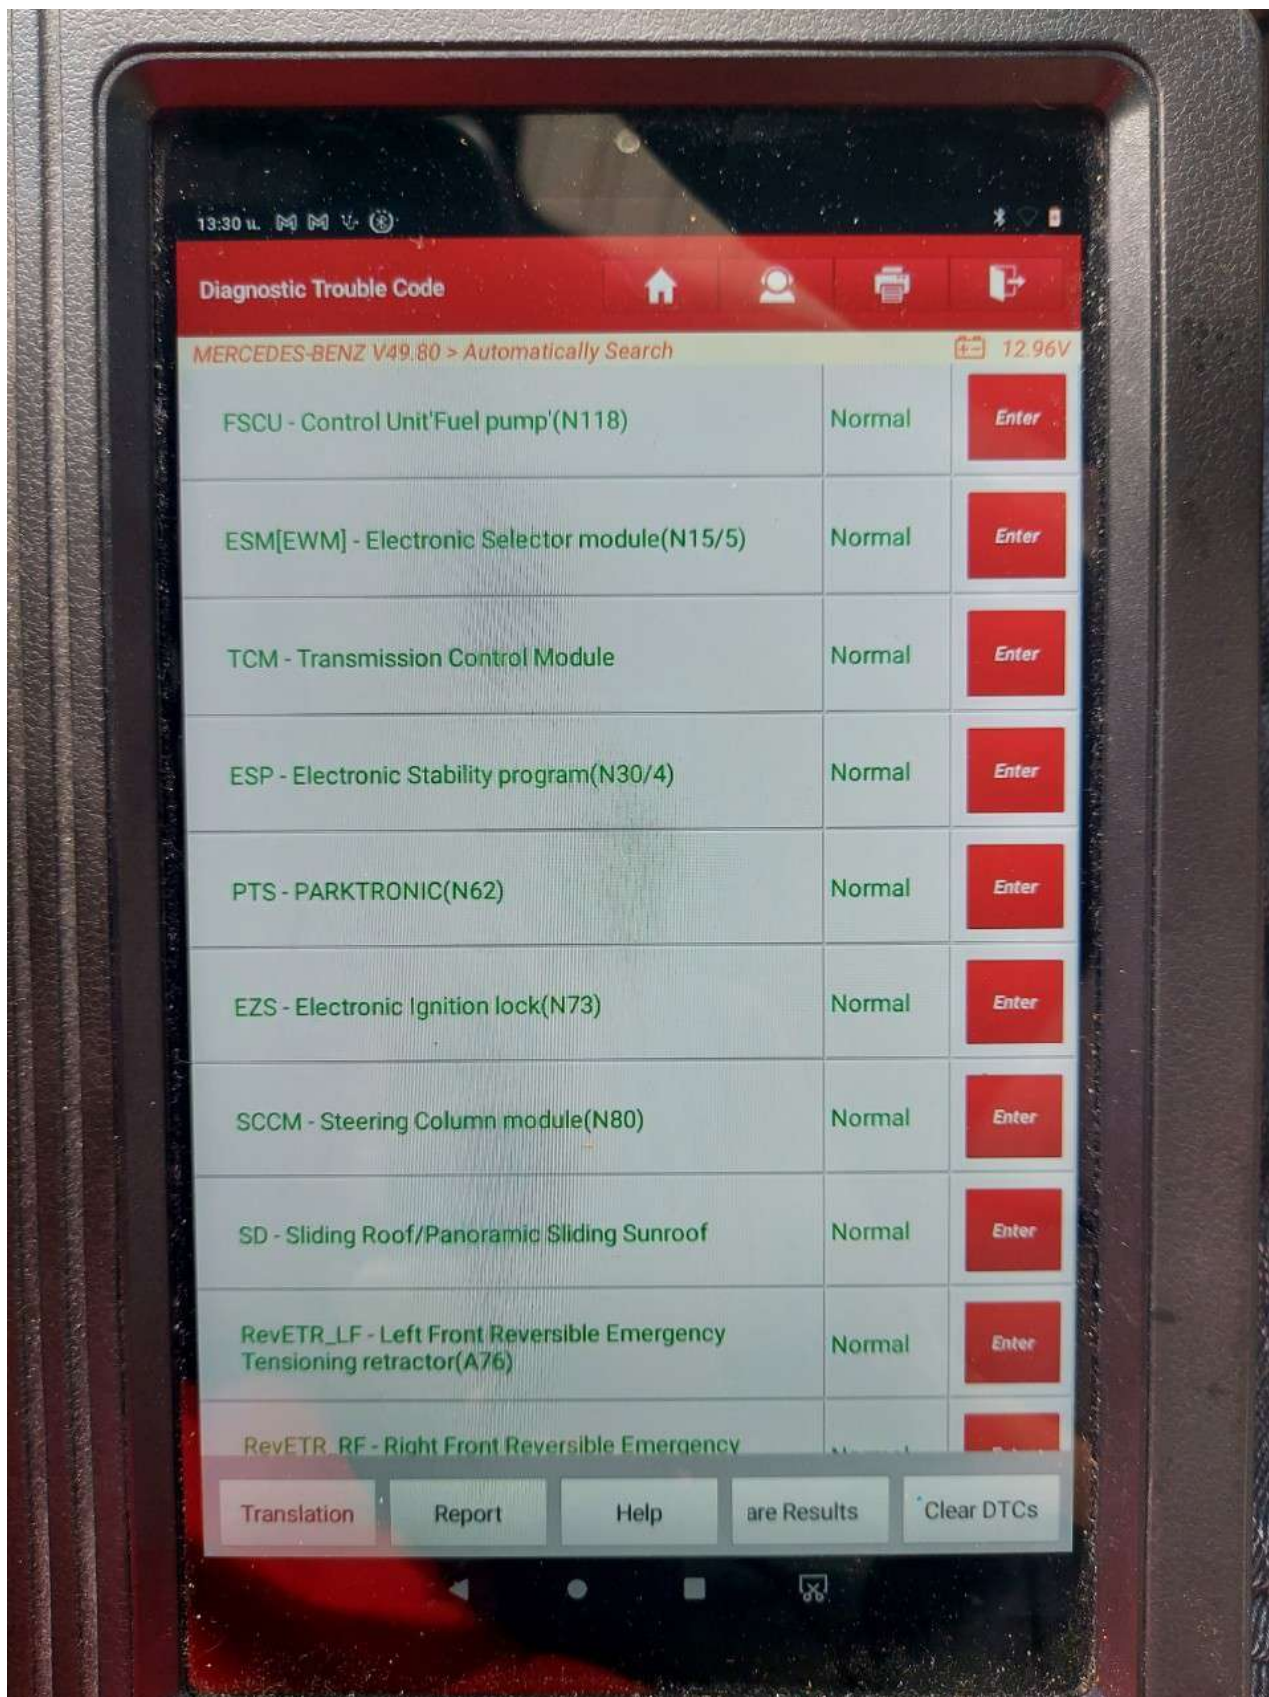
13:30 ч.

Diagnostic Trouble Code

MERCEDES-BENZ V49.80 > Automatically Search

12.96V

| | | |
|---|---|---|
| FSCU - Control Unit'Fuel pump'(N118) | Normal | Enter |
| ESM[EWM] - Electronic Selector module(N15/5) | Normal | Enter |
| TCM - Transmission Control Module | Normal | Enter |
| ESP - Electronic Stability program(N30/4) | Normal | Enter |
| PTS - PARKTRONIC(N62) | Normal | Enter |
| EZS - Electronic Ignition lock(N73) | Normal | Enter |
| SCCM - Steering Column module(N80) | Normal | Enter |
| SD - Sliding Roof/Panoramic Sliding Sunroof | Normal | Enter |
| RevETR_LF - Left Front Reversible Emergency Tensioning retractor(A76) | Normal | Enter |
| RevETR_RF - Right Front Reversible Emergency | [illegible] | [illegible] |

Translation Report Help are Results Clear DTCs